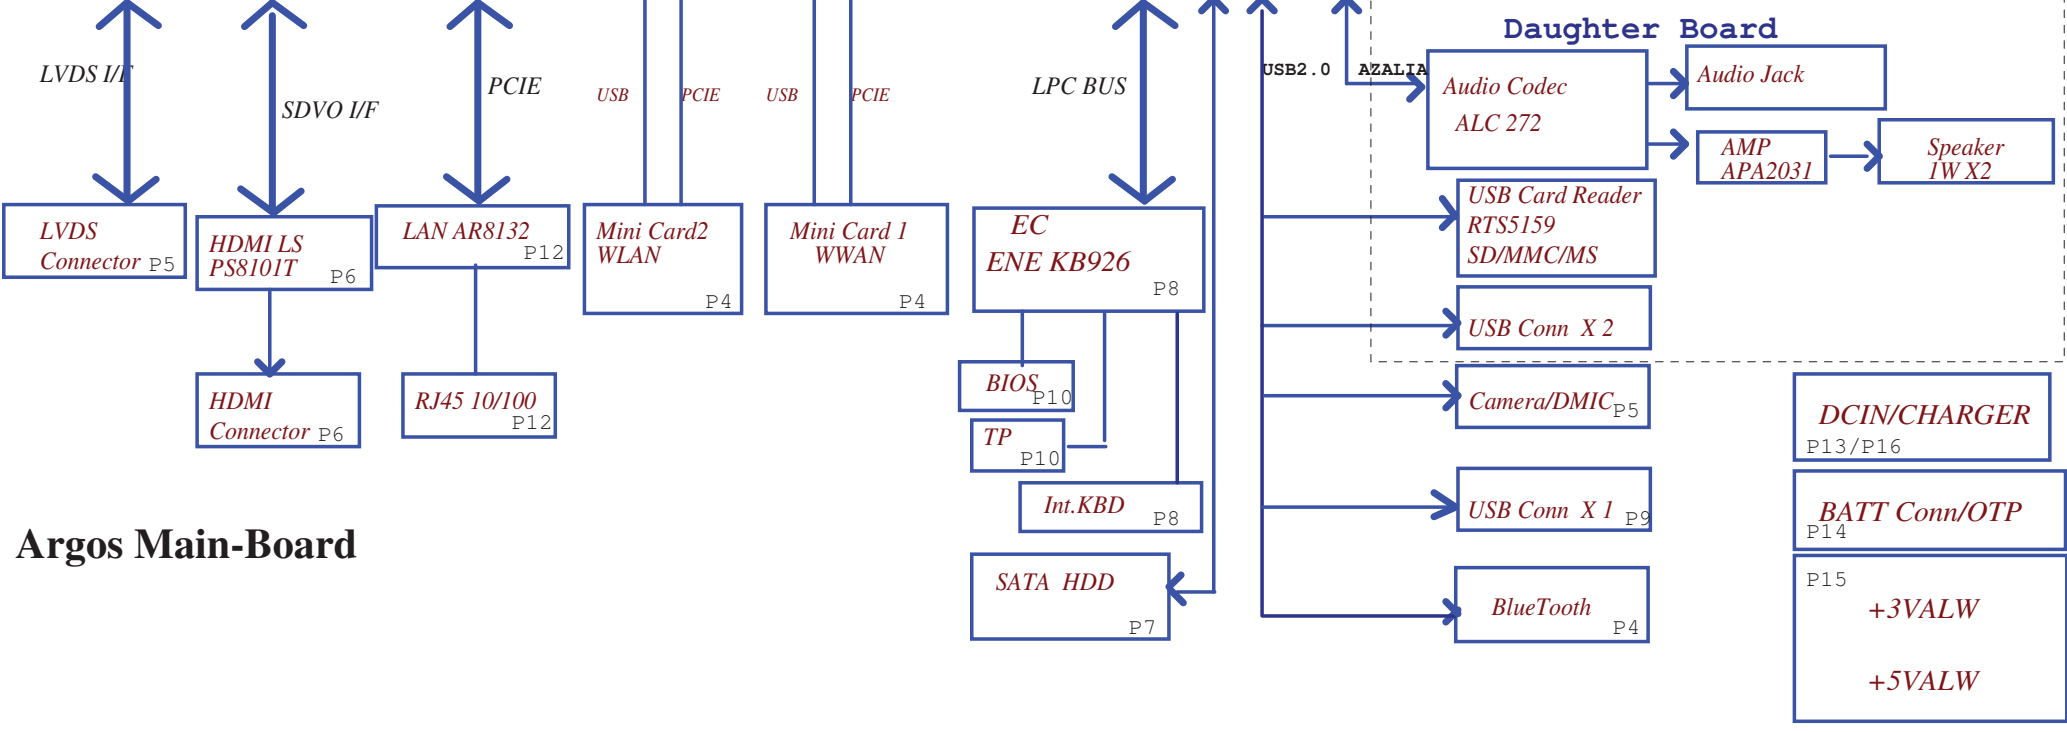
LVDS I/F

SDVO I/F

PCIE

USB

PCIE

USB

PCIE

LPC BUS

USB2.0

AZALIA

Daughter Board

Audio Codec
ALC 272

Audio Jack

AMP
APA2031

Speaker
1W X2

USB Card Reader
RTS5159
SD/MMC/MS

USB Conn X 2

LVDS
Connector P5

HDMI LS
PS8101T P6

LAN AR8132
P12

Mini Card2
WLAN
P4

Mini Card 1
WWAN
P4

EC
ENE KB926
P8

HDMI
Connector P6

RJ45 10/100
P12

BIOS
P10

TP
P10

Int.KBD
P8

SATA HDD
P7

Camera/DMIC P5

USB Conn X 1 P9

BlueTooth
P4

DCIN/CHARGER
P13/P16

BATT Conn/OTP
P14

P15
+3VALW

+5VALW

Argos Main-Board